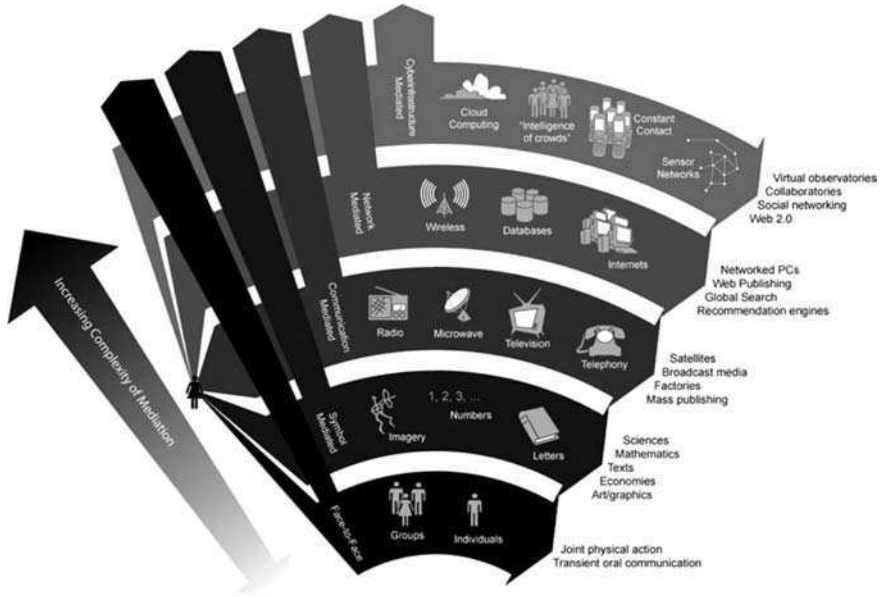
Cyberinfrastructure Mediated

Cloud Computing

"Intelligence of crowds"

Constant Contact

Sensor Networks

Virtual observatories
Collaboratories
Social networking
Web 2.0

Network Mediated

Wireless

Databases

Internets

Networked PCs
Web Publishing
Global Search
Recommendation engines

Communication Mediated

Radio

Microwave

Television

Telephony

Satellites
Broadcast media
Factories
Mass publishing

Symbol Mediated

Imagery

1, 2, 3, ...
Numbers

Letters

Sciences
Mathematics
Texts
Economies
Art/graphics

Face-to-Face

Groups

Individuals

Joint physical action
Transient oral communication

Increasing Complexity of Mediation